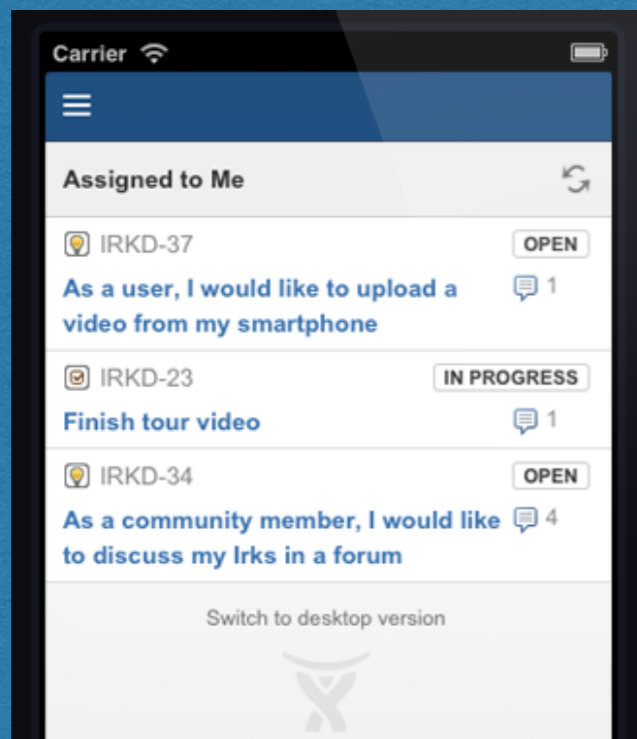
Carrier

Assigned to Me

IRKD-37
OPEN
As a user, I would like to upload a video from my smartphone
1

IRKD-23
IN PROGRESS
Finish tour video
1

IRKD-34
OPEN
As a community member, I would like to discuss my Irks in a forum
4

Switch to desktop version